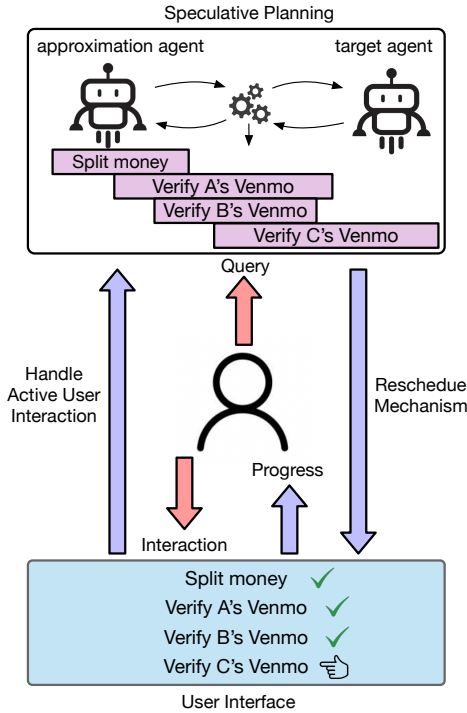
Speculative Planning

approximation agent

target agent

Split money

Verify A's Venmo

Verify B's Venmo

Verify C's Venmo

Query

Handle Active User Interaction

Reschedue Mechanism

Progress

Interaction

Split money ✓

Verify A's Venmo ✓

Verify B's Venmo ✓

Verify C's Venmo

User Interface